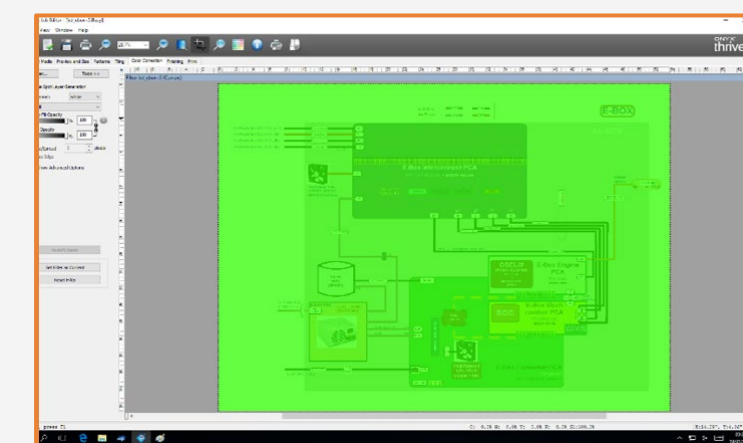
View Window Help

Media Preview and Size Patterns Tiling Color Correction Printing Print

Spot Layer Generator

Fill Opacity

Opacity

onyx
thrive

E-BOX

E-Box Interconnect PCA

E-Box Engine PCA

E-Box Device Control PCA

press F1